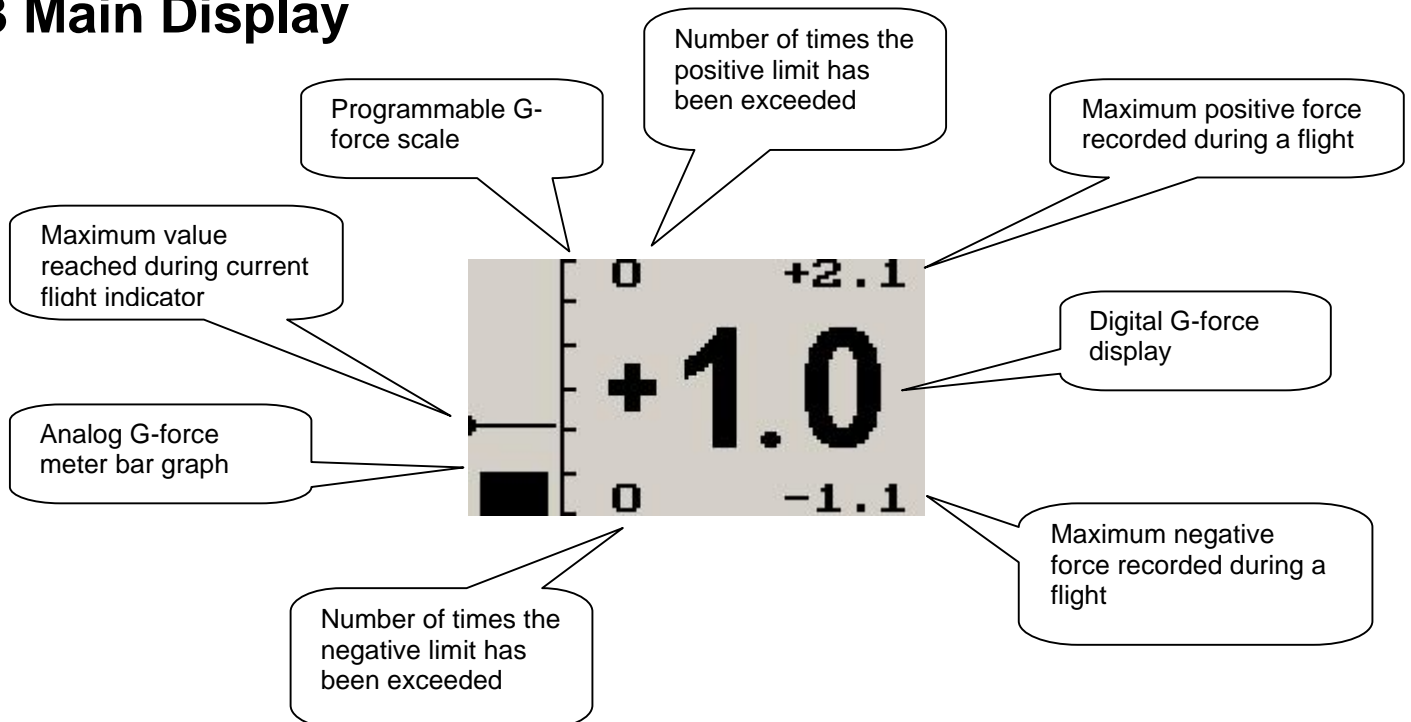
3 Main Display

Number of times the positive limit has been exceeded

Programmable G-force scale

Maximum positive force recorded during a flight

Maximum value reached during current flight indicator

0 +2.1

+1.0

0 -1.1

Digital G-force display

Analog G-force meter bar graph

Maximum negative force recorded during a flight

Number of times the negative limit has been exceeded